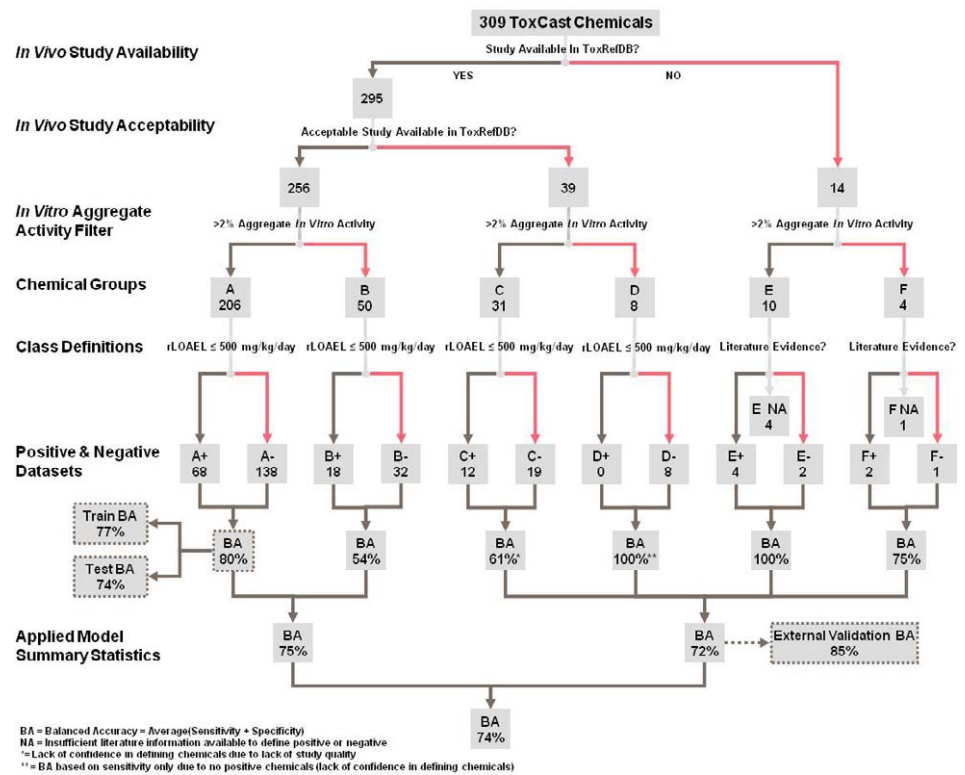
309 ToxCast Chemicals

*In Vivo* Study Availability

Study Available In ToxRefDB?

YES

NO

295

*In Vivo* Study Acceptability

Acceptable Study Available in ToxRefDB?

256

39

14

*In Vitro* Aggregate Activity Filter

>2% Aggregate *In Vitro* Activity

>2% Aggregate *In Vitro* Activity

>2% Aggregate *In Vitro* Activity

Chemical Groups

A 206

B 50

C 31

D 8

E 10

F 4

Class Definitions

rLOAEL ≤ 500 mg/kg/day

rLOAEL ≤ 500 mg/kg/day

rLOAEL ≤ 500 mg/kg/day

rLOAEL ≤ 500 mg/kg/day

Literature Evidence?

Literature Evidence?

E NA 4

F NA 1

Positive & Negative Datasets

A+ 68

A- 138

B+ 18

B- 32

C+ 12

C- 19

D+ 0

D- 8

E+ 4

E- 2

F+ 2

F- 1

Train BA 77%

Test BA 74%

BA 80%

BA 54%

BA 61%*

BA 100%**

BA 100%

BA 75%

Applied Model Summary Statistics

BA 75%

BA 72%

External Validation BA 85%

BA 74%

BA = Balanced Accuracy = Average(Sensitivity + Specificity)
NA = Insufficient literature information available to define positive or negative
*= Lack of confidence in defining chemicals due to lack of study quality
** = BA based on sensitivity only due to no positive chemicals (lack of confidence in defining chemicals)